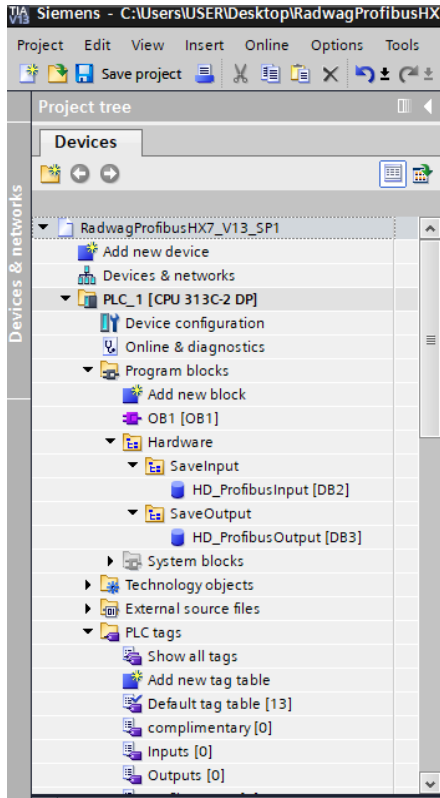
Siemens - C:\Users\USER\Desktop\RadwagProfibusHX

Project Edit View Insert Online Options Tools

Save project

Project tree

Devices

Devices & networks

RadwagProfibusHX7_V13_SP1
Add new device
Devices & networks
PLC_1 [CPU 313C-2 DP]
Device configuration
Online & diagnostics
Program blocks
Add new block
OB1 [OB1]
Hardware
SaveInput
HD_ProfibusInput [DB2]
SaveOutput
HD_ProfibusOutput [DB3]
System blocks
Technology objects
External source files
PLC tags
Show all tags
Add new tag table
Default tag table [13]
complimentary [0]
Inputs [0]
Outputs [0]